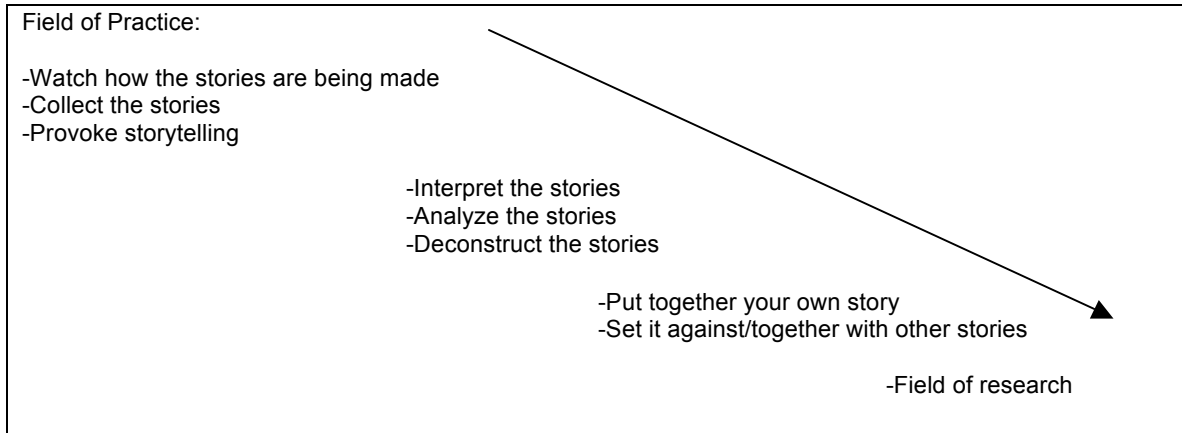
Field of Practice:

-Watch how the stories are being made
-Collect the stories
-Provoke storytelling

-Interpret the stories
-Analyze the stories
-Deconstruct the stories

-Put together your own story
-Set it against/together with other stories

-Field of research